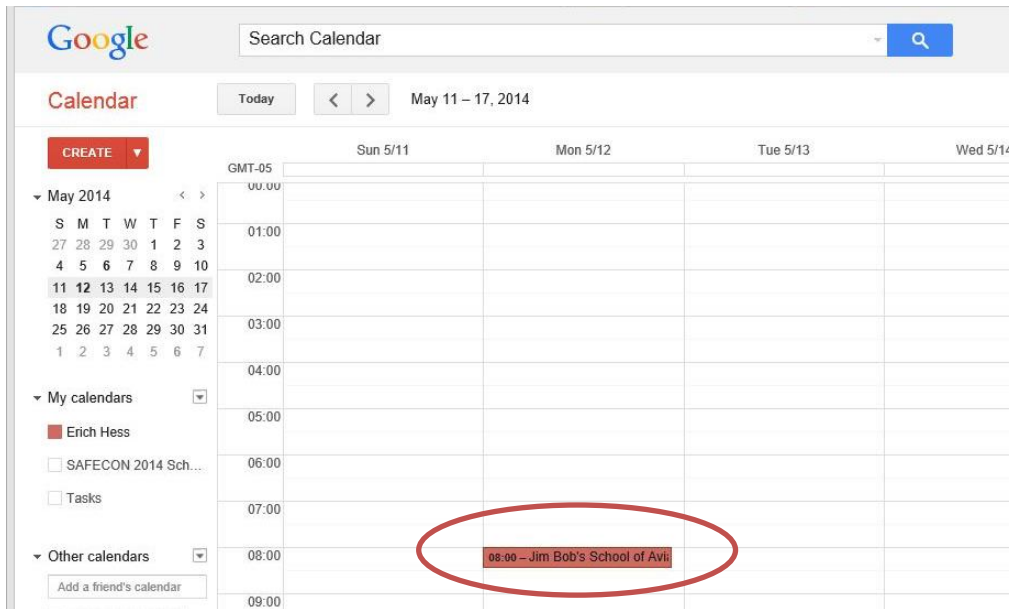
Google

Search Calendar

Calendar

Today

May 11 – 17, 2014

CREATE

Sun 5/11 Mon 5/12 Tue 5/13 Wed 5/14

GMT-05

May 2014

| S | M | T | W | T | F | S |
|---|---|---|---|---|---|---|
| 27 | 28 | 29 | 30 | 1 | 2 | 3 |
| 4 | 5 | 6 | 7 | 8 | 9 | 10 |
| 11 | 12 | 13 | 14 | 15 | 16 | 17 |
| 18 | 19 | 20 | 21 | 22 | 23 | 24 |
| 25 | 26 | 27 | 28 | 29 | 30 | 31 |
| 1 | 2 | 3 | 4 | 5 | 6 | 7 |

00:00
01:00
02:00
03:00
04:00
05:00
06:00
07:00
08:00
09:00

My calendars

Erich Hess

SAFECON 2014 Sch...

Tasks

Other calendars

Add a friend's calendar

08:00 – Jim Bob's School of Avi